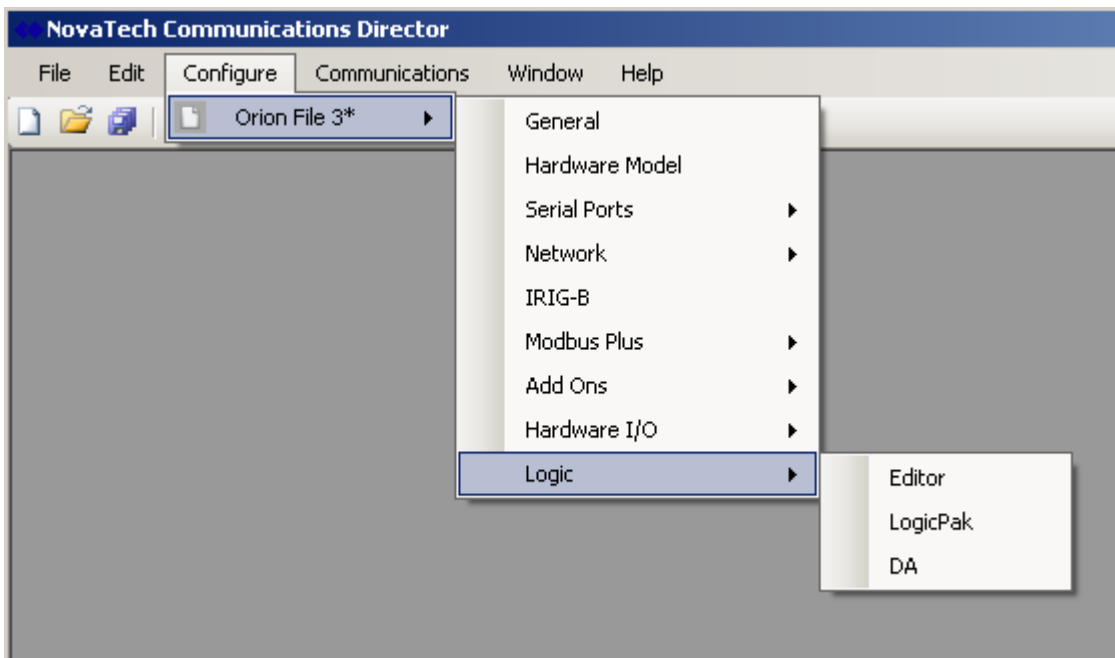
NovaTech Communications Director

File Edit Configure Communications Window Help

Orion File 3*

General
Hardware Model
Serial Ports
Network
IRIG-B
Modbus Plus
Add Ons
Hardware I/O
Logic

Editor
LogicPak
DA